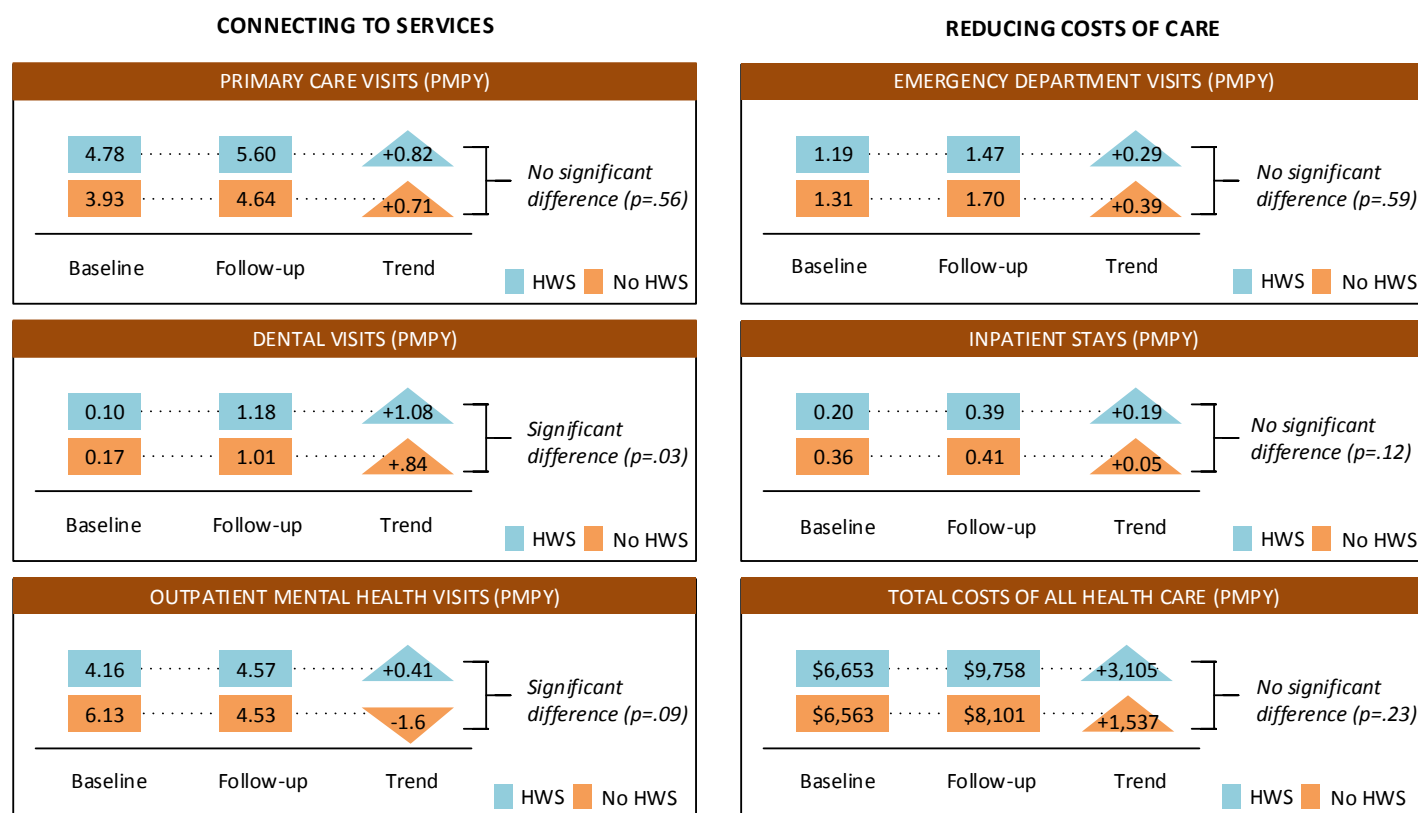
CONNECTING TO SERVICES

PRIMARY CARE VISITS (PMPY)

4.78 5.60 +0.82
3.93 4.64 +0.71

No significant difference (p=.56)

Baseline Follow-up Trend

HWS No HWS

DENTAL VISITS (PMPY)

0.10 1.18 +1.08
0.17 1.01 +.84

Significant difference (p=.03)

Baseline Follow-up Trend

HWS No HWS

OUTPATIENT MENTAL HEALTH VISITS (PMPY)

4.16 4.57 +0.41
6.13 4.53 -1.6

Significant difference (p=.09)

Baseline Follow-up Trend

HWS No HWS

REDUCING COSTS OF CARE

EMERGENCY DEPARTMENT VISITS (PMPY)

1.19 1.47 +0.29
1.31 1.70 +0.39

No significant difference (p=.59)

Baseline Follow-up Trend

HWS No HWS

INPATIENT STAYS (PMPY)

0.20 0.39 +0.19
0.36 0.41 +0.05

No significant difference (p=.12)

Baseline Follow-up Trend

HWS No HWS

TOTAL COSTS OF ALL HEALTH CARE (PMPY)

\$6,653 \$9,758 +3,105
\$6,563 \$8,101 +1,537

No significant difference (p=.23)

Baseline Follow-up Trend

HWS No HWS